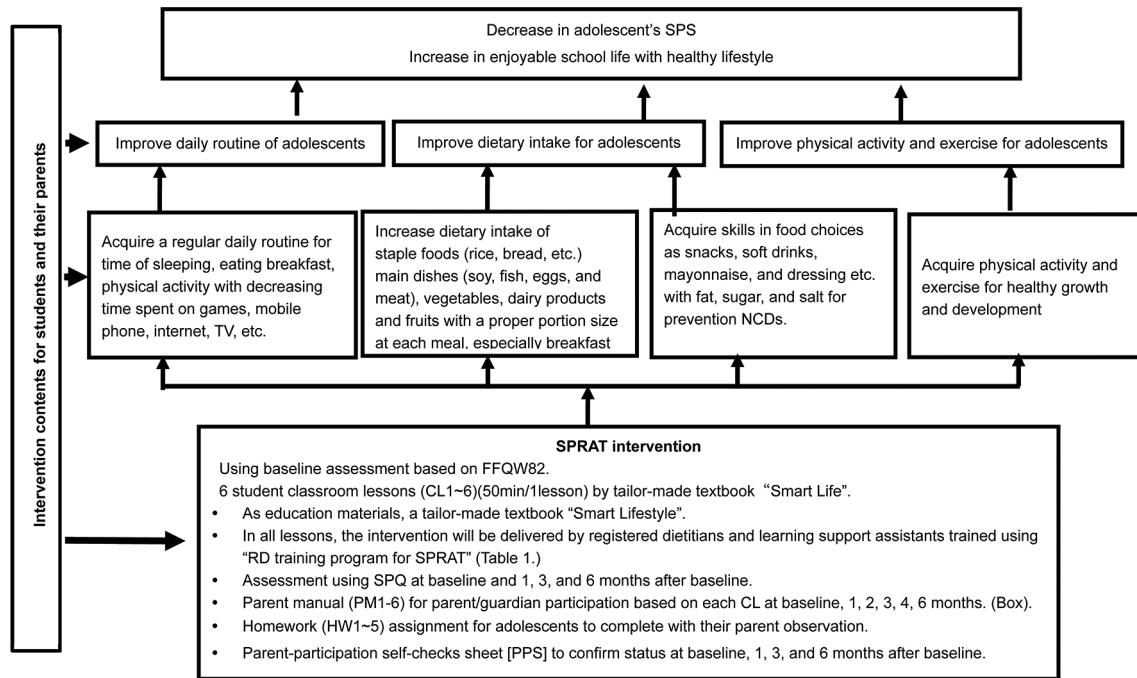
Intervention contents for students and their parents

Decrease in adolescent's SPS
Increase in enjoyable school life with healthy lifestyle

Improve daily routine of adolescents

Improve dietary intake for adolescents

Improve physical activity and exercise for adolescents

Acquire a regular daily routine for time of sleeping, eating breakfast, physical activity with decreasing time spent on games, mobile phone, internet, TV, etc.

Increase dietary intake of staple foods (rice, bread, etc.) main dishes (soy, fish, eggs, and meat), vegetables, dairy products and fruits with a proper portion size at each meal, especially breakfast

Acquire skills in food choices as snacks, soft drinks, mayonnaise, and dressing etc. with fat, sugar, and salt for prevention NCDs.

Acquire physical activity and exercise for healthy growth and development

SPRAT intervention
Using baseline assessment based on FFQW82.
6 student classroom lessons (CL1~6)(50min/1lesson) by tailor-made textbook "Smart Life".
• As education materials, a tailor-made textbook "Smart Lifestyle".
• In all lessons, the intervention will be delivered by registered dietitians and learning support assistants trained using "RD training program for SPRAT" (Table 1.)
• Assessment using SPQ at baseline and 1, 3, and 6 months after baseline.
• Parent manual (PM1-6) for parent/guardian participation based on each CL at baseline, 1, 2, 3, 4, 6 months. (Box).
• Homework (HW1~5) assignment for adolescents to complete with their parent observation.
• Parent-participation self-checks sheet [PPS] to confirm status at baseline, 1, 3, and 6 months after baseline.